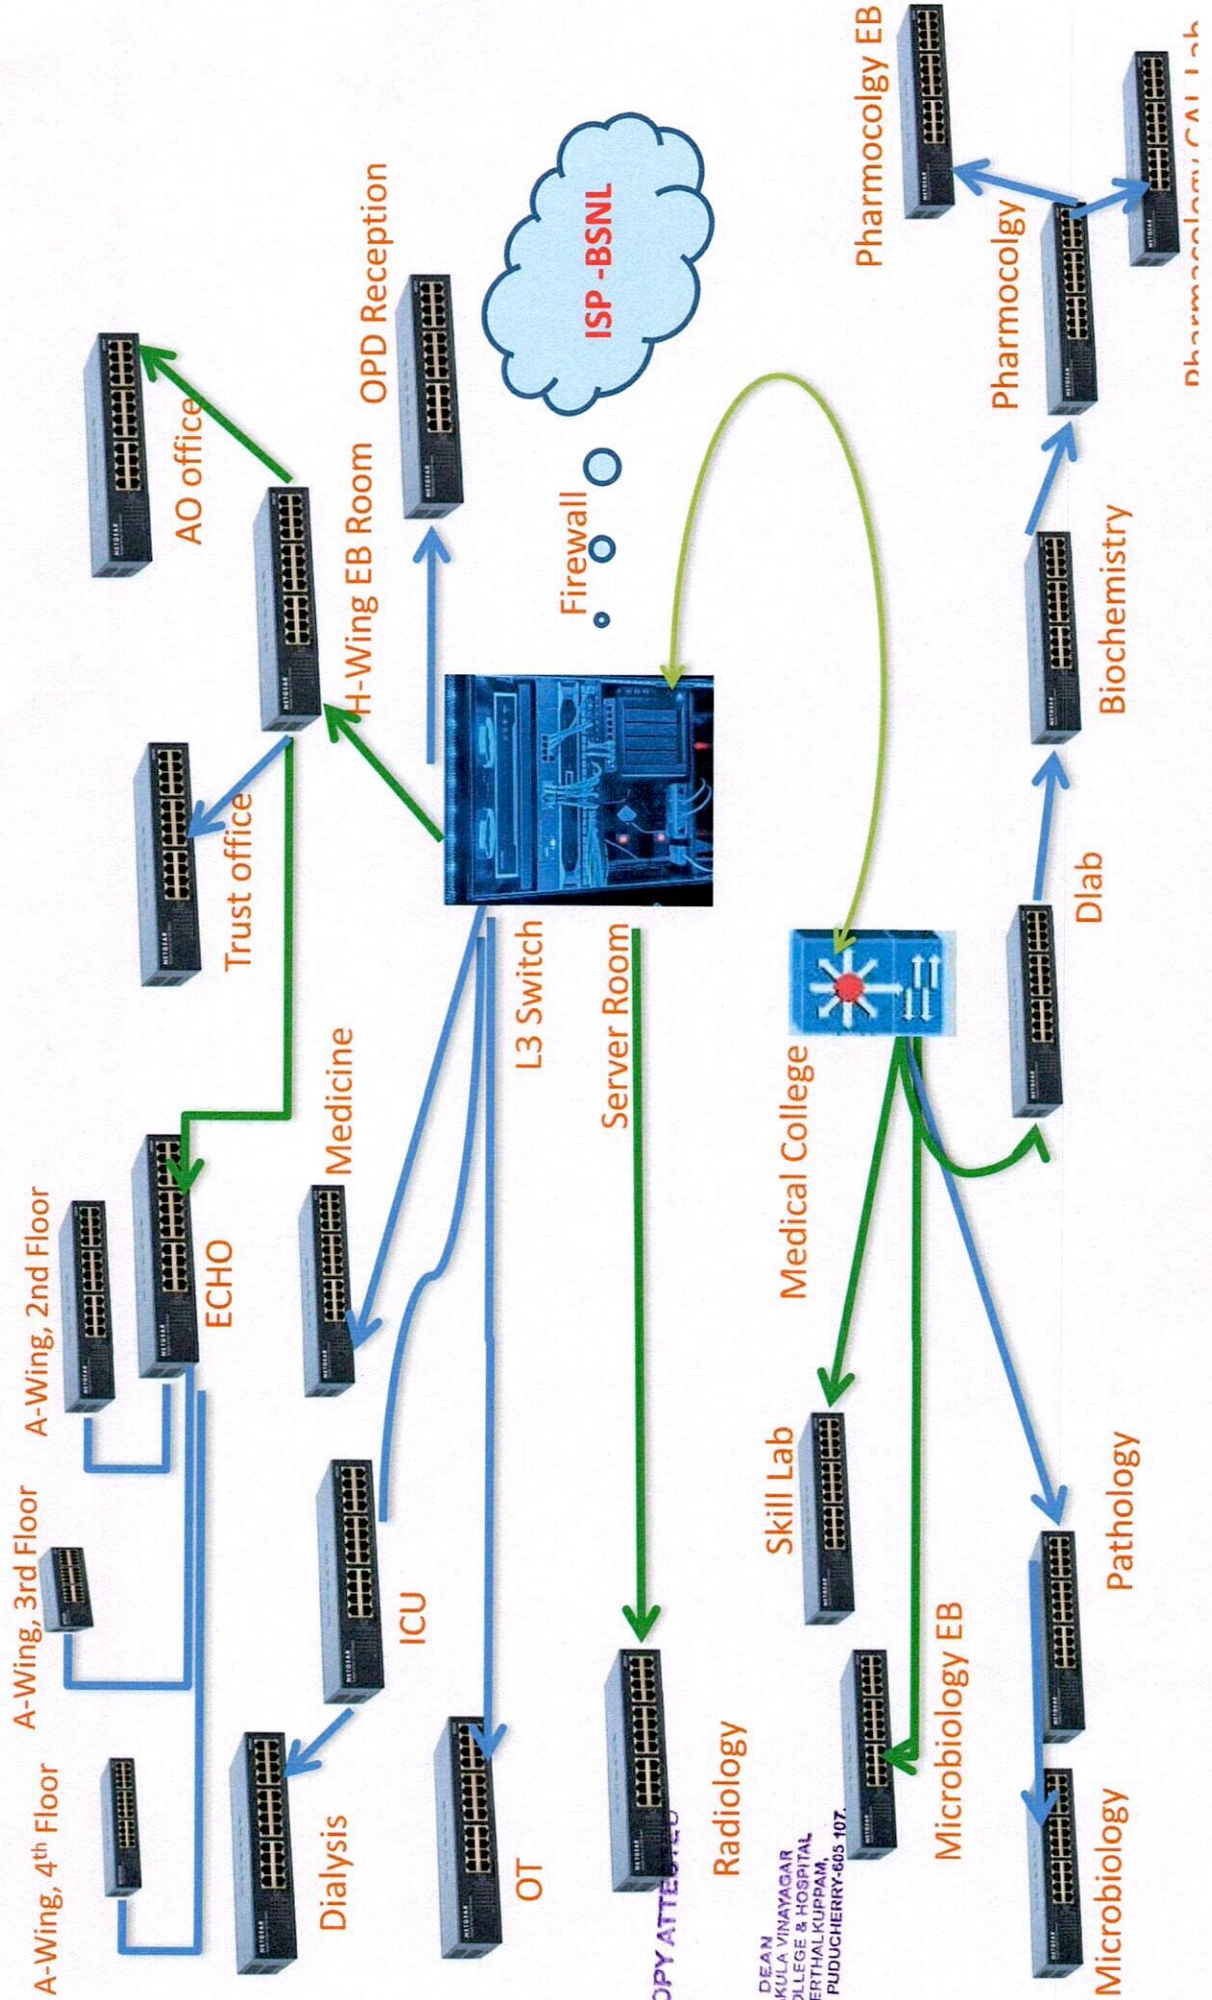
ISP -BSNL

Firewall

AO office

H-Wing EB Room

OPD Reception

Trust office

L3 Switch

Server Room

Medical College

Pharmocolgy EB

Pharmocolgy

Pharmacology CAL Lab

Biochemistry

Dlab

Medicine

ECHO

A-Wing, 2nd Floor

A-Wing, 3rd Floor

A-Wing, 4th Floor

ICU

Dialysis

OT

Radiology

Skill Lab

Microbiology EB

Pathology

Microbiology

COPY ATTESTED

DEAN
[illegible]KULA VINAYAGAR
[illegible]OLLEGE & HOSPITAL
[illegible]ERTHALKUPPAM,
PUDUCHERRY-605 107.